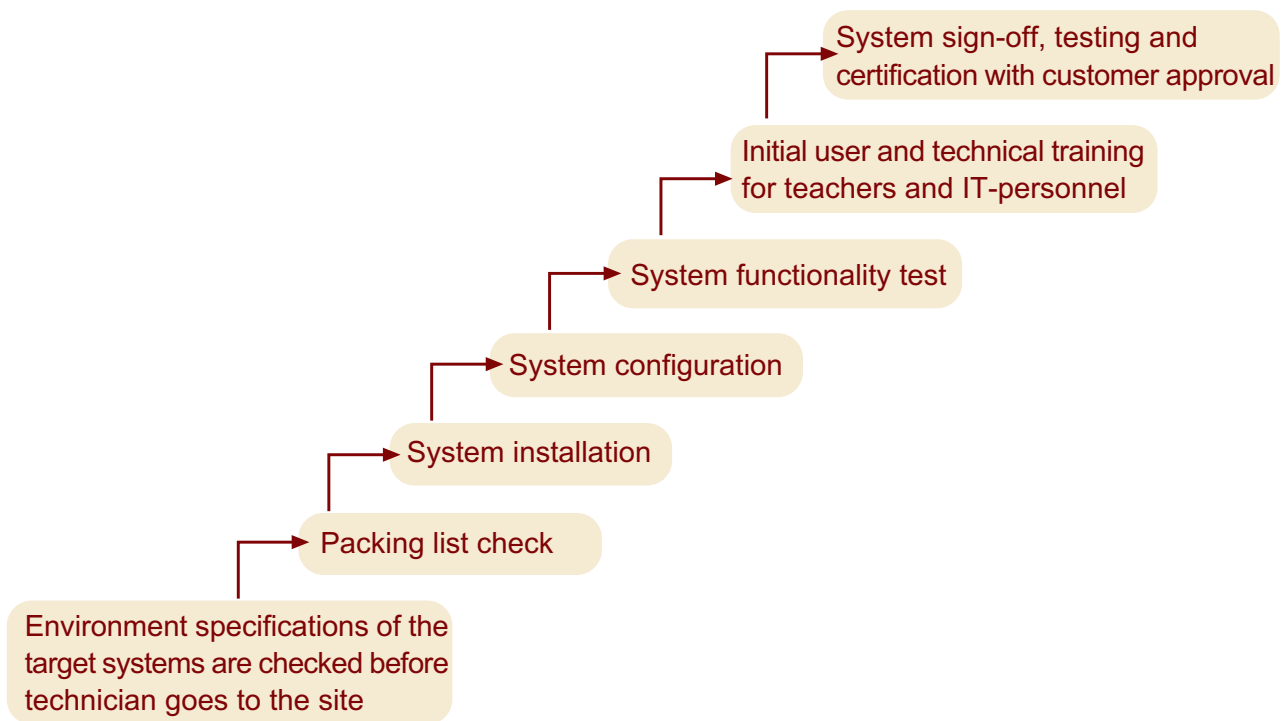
Environment specifications of the target systems are checked before technician goes to the site

Packing list check

System installation

System configuration

System functionality test

Initial user and technical training for teachers and IT-personnel

System sign-off, testing and certification with customer approval